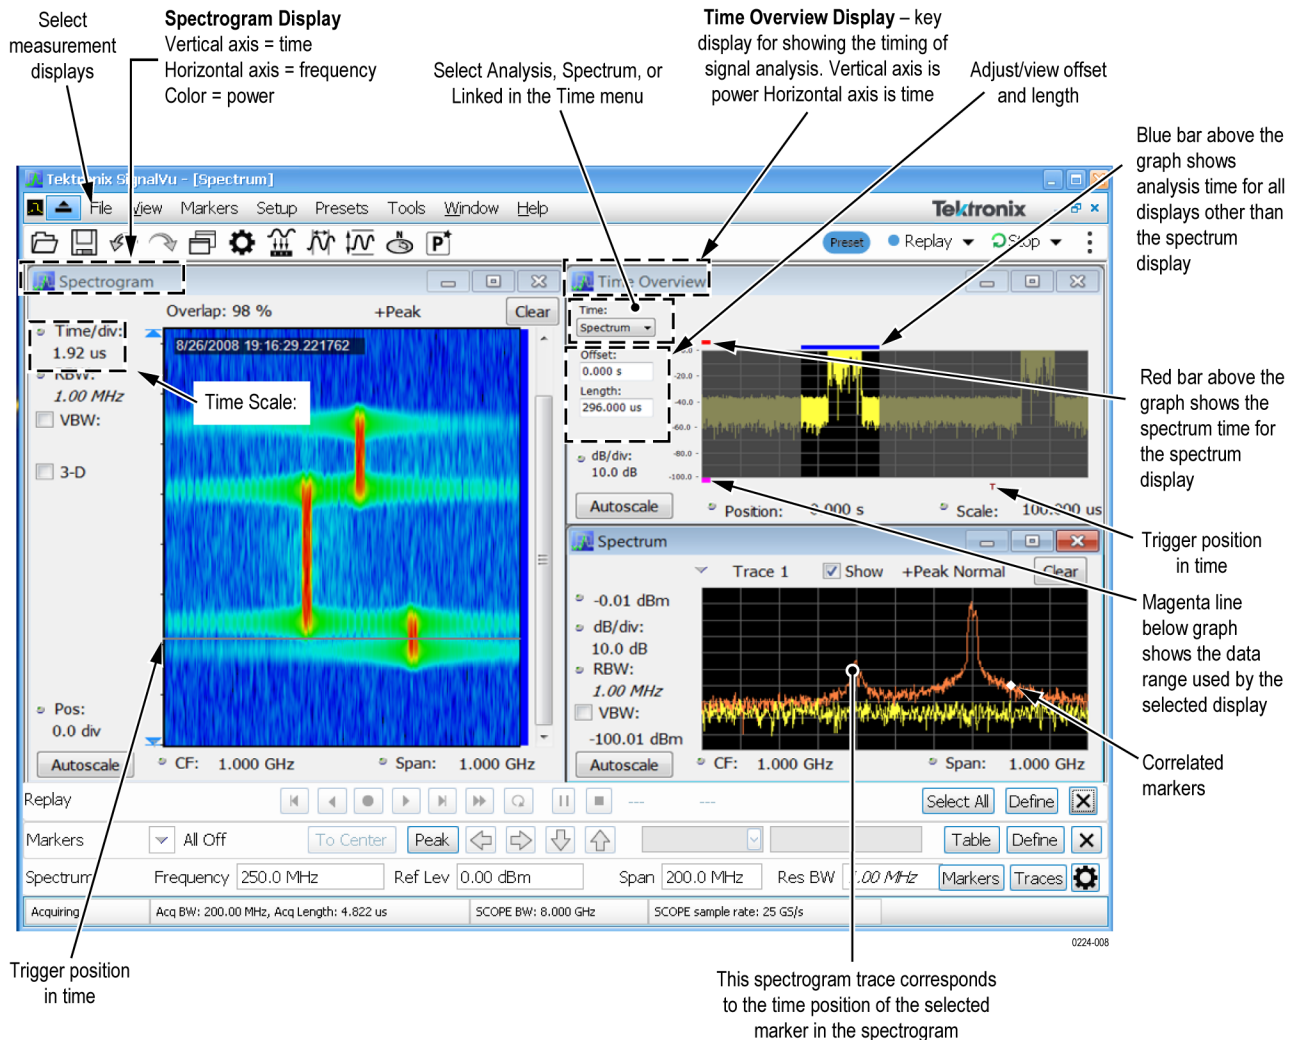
Select measurement displays

**Spectrogram Display**
Vertical axis = time
Horizontal axis = frequency
Color = power

Select Analysis, Spectrum, or Linked in the Time menu

**Time Overview Display** – key display for showing the timing of signal analysis. Vertical axis is power Horizontal axis is time

Adjust/view offset and length

Blue bar above the graph shows analysis time for all displays other than the spectrum display

Tektronix SignalVu - [Spectrum]

File View Markers Setup Presets Tools Window Help

Tektronix

Preset Replay Stop

Spectrogram

Overlap: 98 % +Peak Clear

Time/div:
1.92 us

RBW:
1.00 MHz

VBW:

3-D

8/26/2008 19:16:29.221762

Time Scale:

Pos:
0.0 div

Autoscale

CF: 1.000 GHz Span: 1.000 GHz

Time Overview

Time:
Spectrum

Offset:
0.000 s

Length:
296.000 us

dB/div:
10.0 dB

Autoscale

-20.0
-40.0
-60.0
-80.0
-100.0

Position: 0.000 s Scale: 100.000 us

Red bar above the graph shows the spectrum time for the spectrum display

Trigger position in time

Spectrum

Trace 1 Show +Peak Normal Clear

-0.01 dBm
dB/div:
10.0 dB
RBW:
1.00 MHz
VBW:
-100.01 dBm

Autoscale

CF: 1.000 GHz Span: 1.000 GHz

Magenta line below graph shows the data range used by the selected display

Correlated markers

Replay

Select All Define

Markers All Off To Center Peak Table Define

Spectrum Frequency 250.0 MHz Ref Lev 0.00 dBm Span 200.0 MHz Res BW 1.00 MHz Markers Traces

Acquiring | Acq BW: 200.00 MHz, Acq Length: 4.822 us | SCOPE BW: 8.000 GHz | SCOPE sample rate: 25 GS/s

0224-008

Trigger position in time

This spectrogram trace corresponds to the time position of the selected marker in the spectrogram